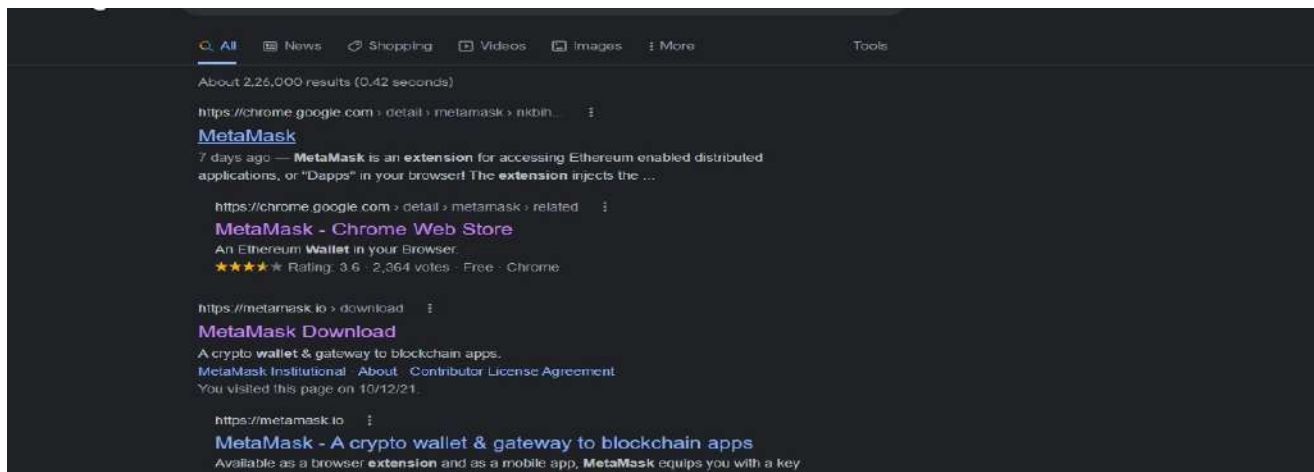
All News Shopping Videos Images More Tools

About 2,26,000 results (0.42 seconds)

https://chrome.google.com › detail › metamask › nkbih...

MetaMask

7 days ago — **MetaMask** is an **extension** for accessing Ethereum enabled distributed applications, or "Dapps" in your browser! The **extension** injects the ...

https://chrome.google.com › detail › metamask › related

MetaMask - Chrome Web Store

An Ethereum **Wallet** in your Browser.

★★★★★ Rating: 3.6 · 2,364 votes · Free · Chrome

https://metamask.io › download

MetaMask Download

A crypto **wallet** & gateway to blockchain apps.

MetaMask Institutional · About · Contributor License Agreement

You visited this page on 10/12/21.

https://metamask.io

MetaMask - A crypto wallet & gateway to blockchain apps

Available as a browser **extension** and as a mobile app, **MetaMask** equips you with a key